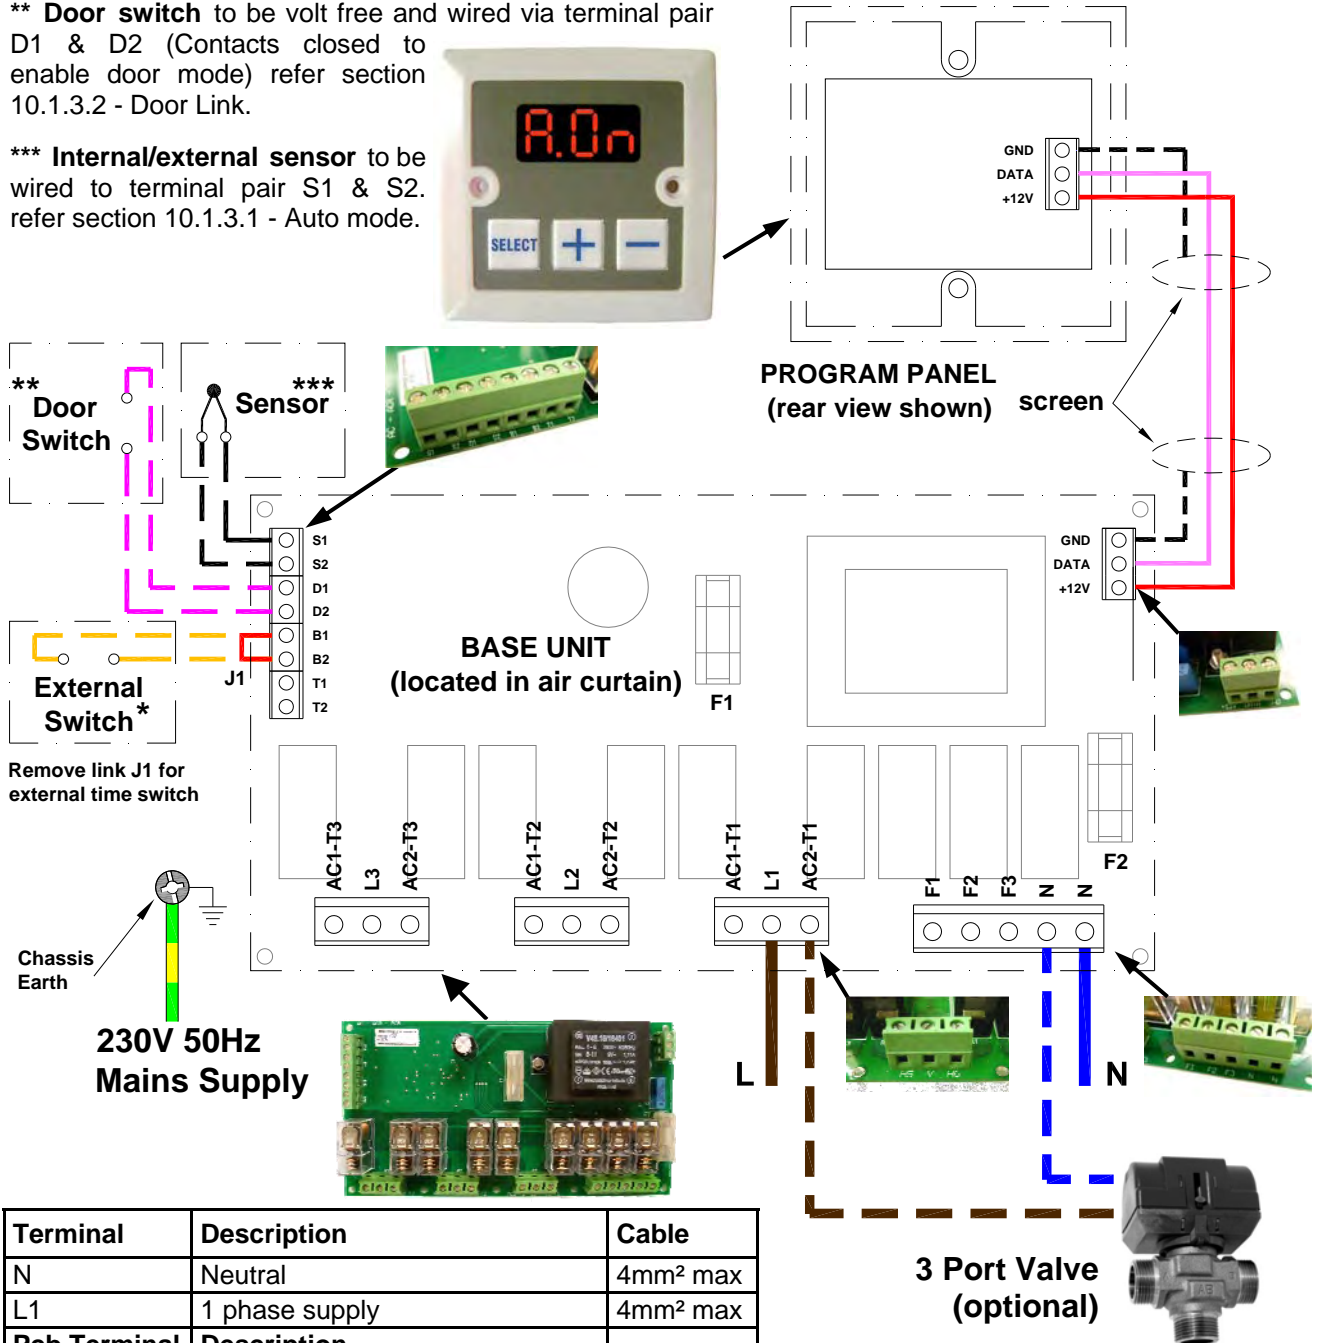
** **Door switch** to be volt free and wired via terminal pair D1 & D2 (Contacts closed to enable door mode) refer section 10.1.3.2 - Door Link.

*** **Internal/external sensor** to be wired to terminal pair S1 & S2. refer section 10.1.3.1 - Auto mode.

A.0n

SELECT + −

GND
DATA
+12V

PROGRAM PANEL
(rear view shown)

screen

** Door Switch

*** Sensor

S1
S2
D1
D2
B1
B2
T1
T2

J1

External Switch *

Remove link J1 for external time switch

BASE UNIT
(located in air curtain)

F1

GND
DATA
+12V

F2

AC1-T3 L3 AC2-T3 AC1-T2 L2 AC2-T2 AC1-T1 L1 AC2-T1 F1 F2 F3 N N

Chassis Earth

230V 50Hz
Mains Supply

L

N

3 Port Valve
(optional)

| Terminal | Description | Cable |
|---|---|---|
| N | Neutral | 4mm² max |
| L1 | 1 phase supply | 4mm² max |
| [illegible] Terminal | Description | |